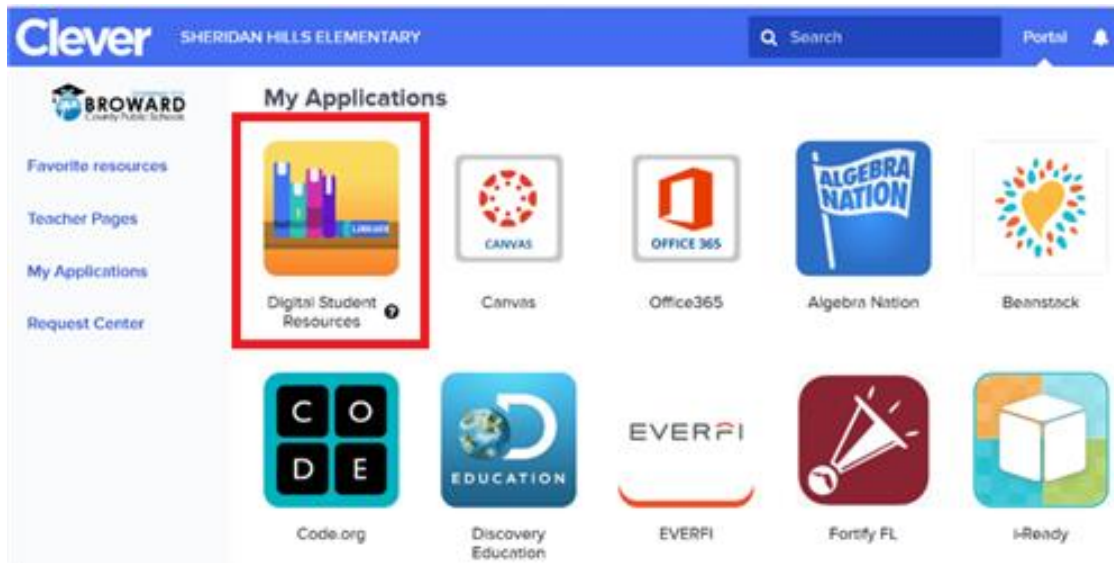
Clever SHERIDAN HILLS ELEMENTARY

Search

Portal

BROWARD County Public Schools

Favorite resources

Teacher Pages

My Applications

Request Center

My Applications

LIBRARY

Digital Student Resources

CANVAS

Canvas

OFFICE 365

Office365

ALGEBRA NATION

Algebra Nation

Beanstack

C O D E

Code.org

EDUCATION

Discovery Education

EVERFI

EVERFI

Fortify FL

i-Ready